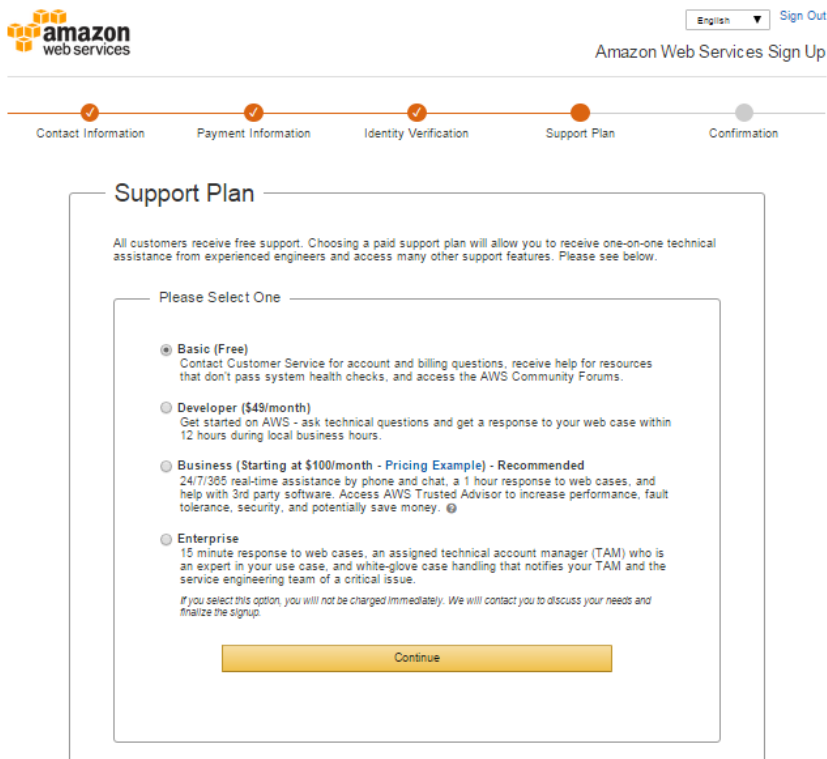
amazon web services

English ▼ Sign Out

Amazon Web Services Sign Up

Contact Information Payment Information Identity Verification Support Plan Confirmation

Support Plan

All customers receive free support. Choosing a paid support plan will allow you to receive one-on-one technical assistance from experienced engineers and access many other support features. Please see below.

Please Select One

Basic (Free)
Contact Customer Service for account and billing questions, receive help for resources that don't pass system health checks, and access the AWS Community Forums.

Developer ($49/month)
Get started on AWS - ask technical questions and get a response to your web case within 12 hours during local business hours.

Business (Starting at $100/month - Pricing Example) - Recommended
24/7/365 real-time assistance by phone and chat, a 1 hour response to web cases, and help with 3rd party software. Access AWS Trusted Advisor to increase performance, fault tolerance, security, and potentially save money.

Enterprise
15 minute response to web cases, an assigned technical account manager (TAM) who is an expert in your use case, and white-glove case handling that notifies your TAM and the service engineering team of a critical issue.
If you select this option, you will not be charged immediately. We will contact you to discuss your needs and finalize the signup.

Continue